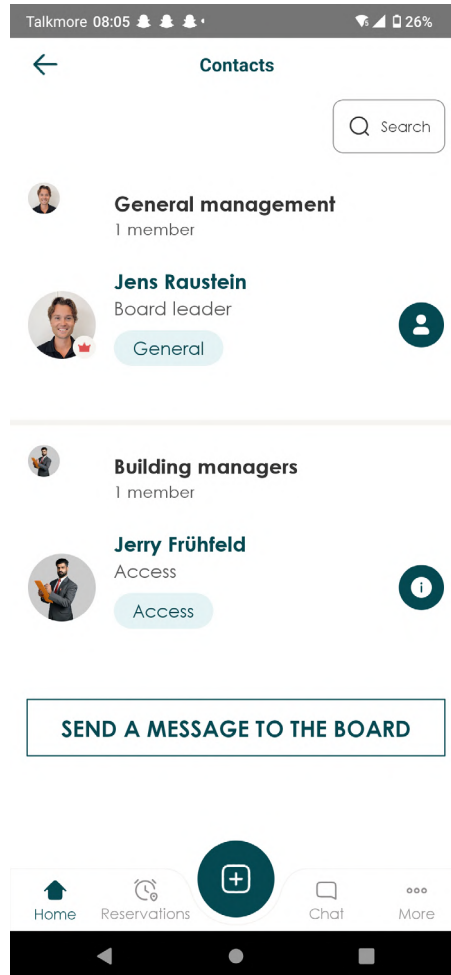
Talkmore 08:05 26%

Contacts

Search

General management
1 member

Jens Raustein
Board leader
General

Building managers
1 member

Jerry Frühfeld
Access
Access

SEND A MESSAGE TO THE BOARD

Home Reservations Chat More